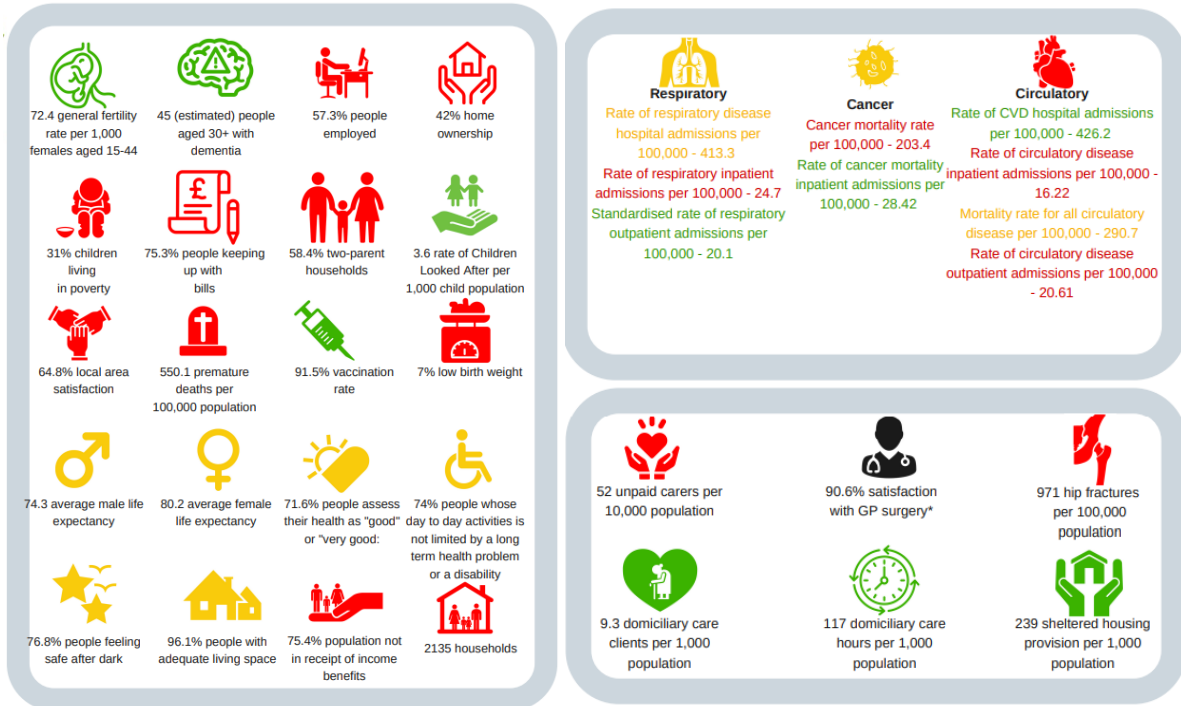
72.4 general fertility rate per 1,000 females aged 15-44

45 (estimated) people aged 30+ with dementia

57.3% people employed

42% home ownership

31% children living in poverty

75.3% people keeping up with bills

58.4% two-parent households

3.6 rate of Children Looked After per 1,000 child population

64.8% local area satisfaction

550.1 premature deaths per 100,000 population

91.5% vaccination rate

7% low birth weight

74.3 average male life expectancy

80.2 average female life expectancy

71.6% people assess their health as "good" or "very good:

74% people whose day to day activities is not limited by a long term health problem or a disability

76.8% people feeling safe after dark

96.1% people with adequate living space

75.4% population not in receipt of income benefits

2135 households

Respiratory

Rate of respiratory disease hospital admissions per 100,000 - 413.3

Rate of respiratory inpatient admissions per 100,000 - 24.7

Standardised rate of respiratory outpatient admissions per 100,000 - 20.1

Cancer

Cancer mortality rate per 100,000 - 203.4

Rate of cancer mortality inpatient admissions per 100,000 - 28.42

Circulatory

Rate of CVD hospital admissions per 100,000 - 426.2

Rate of circulatory disease inpatient admissions per 100,000 - 16.22

Mortality rate for all circulatory disease per 100,000 - 290.7

Rate of circulatory disease outpatient admissions per 100,000 - 20.61

52 unpaid carers per 10,000 population

90.6% satisfaction with GP surgery*

971 hip fractures per 100,000 population

9.3 domiciliary care clients per 1,000 population

117 domiciliary care hours per 1,000 population

239 sheltered housing provision per 1,000 population